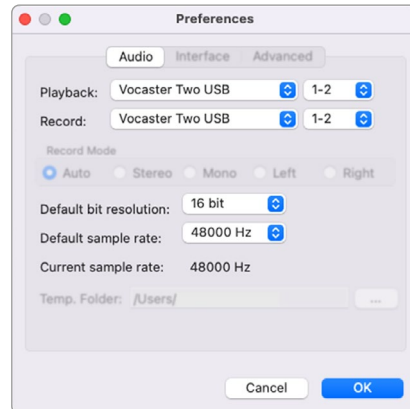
Preferences

Audio Interface Advanced

Playback: Vocaster Two USB 1-2
Record: Vocaster Two USB 1-2

Record Mode
Auto Stereo Mono Left Right

Default bit resolution: 16 bit
Default sample rate: 48000 Hz
Current sample rate: 48000 Hz

Temp. Folder: /Users/ ...

Cancel OK